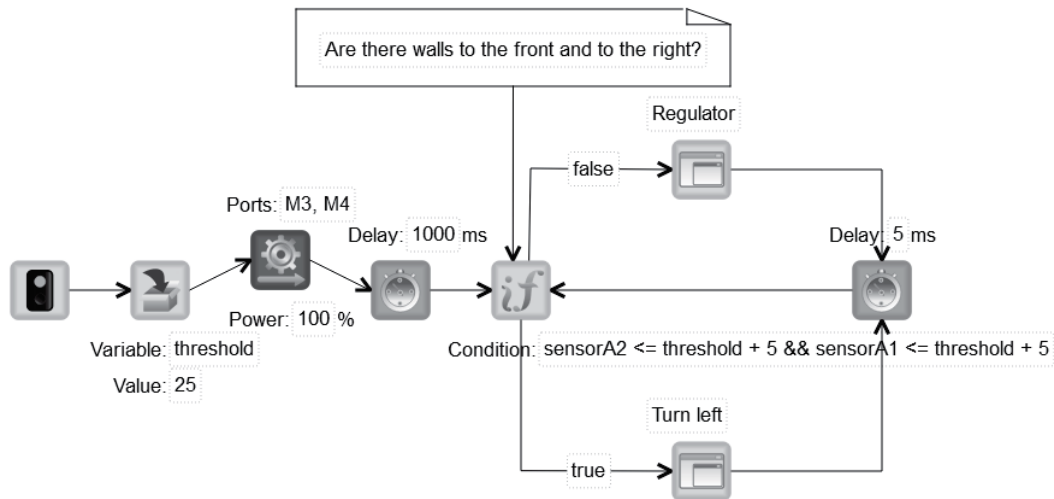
Are there walls to the front and to the right?

Regulator

false

Ports: M3, M4

Delay: 1000 ms

Delay: 5 ms

if

Power: 100 %

Variable: threshold

Value: 25

Condition: sensorA2 <= threshold + 5 && sensorA1 <= threshold + 5

Turn left

true